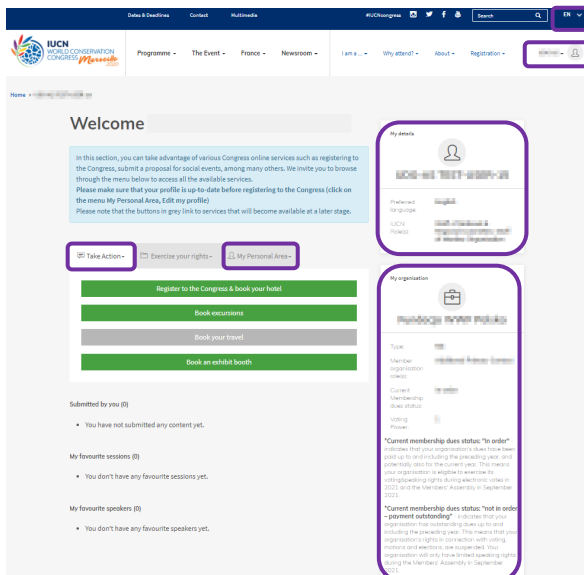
Dates & Deadlines Contact Multimedia #IUCNcongress Search EN

IUCN WORLD CONSERVATION CONGRESS Marseille 2020

Programme The Event France Newsroom I am a ... Why attend? About Registration

Home > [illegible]

Welcome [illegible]

In this section, you can take advantage of various Congress online services such as registering to the Congress, submit a proposal for social events, among many others. We invite you to browse through the menu below to access all the available services.
Please make sure that your profile is up-to-date before registering to the Congress (click on the menu My Personal Area, Edit my profile)
Please note that the buttons in grey link to services that will become available at a later stage.

Take Action Exercise your rights My Personal Area

Register to the Congress & book your hotel

Book excursions

Book your travel

Book an exhibit booth

Submitted by you (0)

• You have not submitted any content yet.

My favourite sessions (0)

• You don't have any favourite sessions yet.

My favourite speakers (0)

• You don't have any favourite speakers yet.

My details

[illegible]

Preferred language: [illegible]

IUCN Role(s): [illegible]

My organization

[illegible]

Type: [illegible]

Member organization role(s): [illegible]

Current Membership dues status: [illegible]

Voting Power: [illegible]

"Current membership dues status: "In order"
Indicates that your organization's dues have been paid up to and including the preceding year, and potentially also for the current year. This means your organization is eligible to exercise its voting/speaking rights during electronic votes in 2021 and the Members' Assembly in September 2021.

"Current membership dues status: "not in order - payment outstanding" - Indicates that your organization has outstanding dues up to and including the preceding year. This means that your organization's rights in connection with voting, motions and elections, are suspended. Your organization will only have limited speaking rights during the Members' Assembly in September 2021.